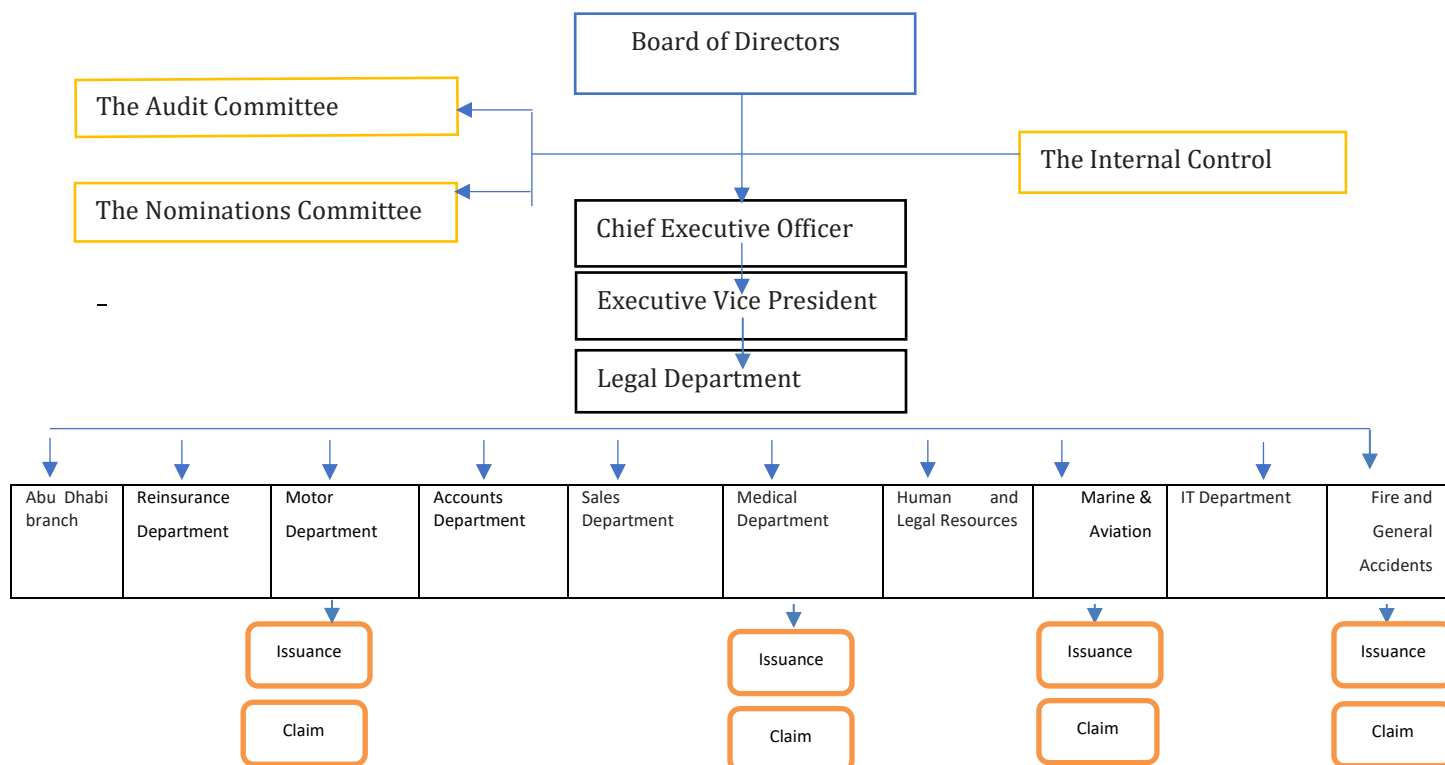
Board of Directors

The Audit Committee

The Internal Control

The Nominations Committee

Chief Executive Officer

Executive Vice President

Legal Department

| Abu Dhabi branch | Reinsurance Department | Motor Department | Accounts Department | Sales Department | Medical Department | Human and Legal Resources | Marine & Aviation | IT Department | Fire and General Accidents |
|---|---|---|---|---|---|---|---|---|---|

Issuance

Claim

Issuance

Claim

Issuance

Claim

Issuance

Claim